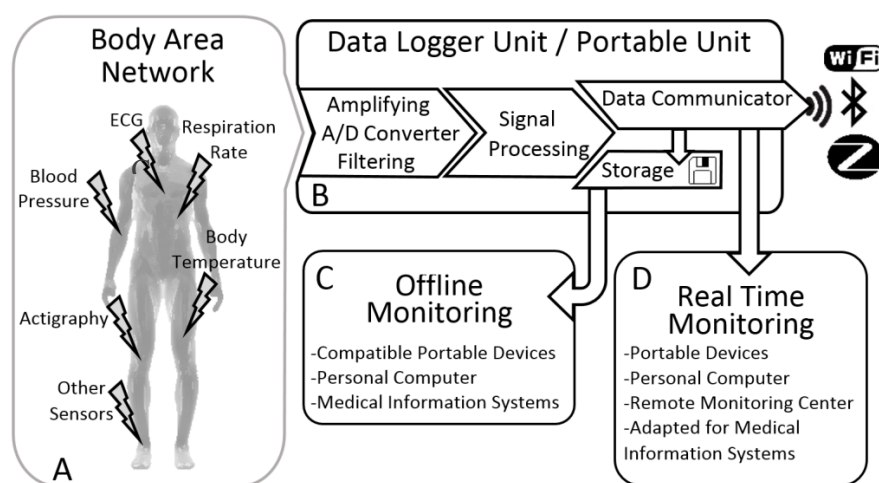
Body Area Network

ECG

Respiration Rate

Blood Pressure

Body Temperature

Actigraphy

Other Sensors

A

Data Logger Unit / Portable Unit

Amplifying A/D Converter Filtering

Signal Processing

Data Communicator

Storage

B

WiFi

C

Offline Monitoring

-Compatible Portable Devices
-Personal Computer
-Medical Information Systems

D

Real Time Monitoring

-Portable Devices
-Personal Computer
-Remote Monitoring Center
-Adapted for Medical Information Systems